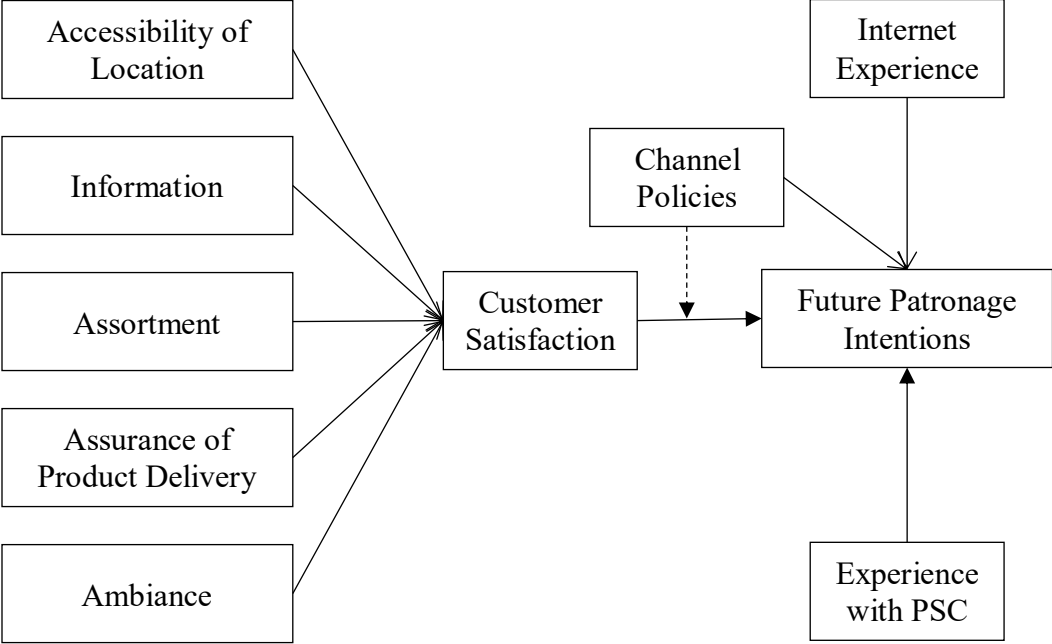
Accessibility of Location

Information

Assortment

Assurance of Product Delivery

Ambiance

Customer Satisfaction

Channel Policies

Internet Experience

Future Patronage Intentions

Experience with PSC